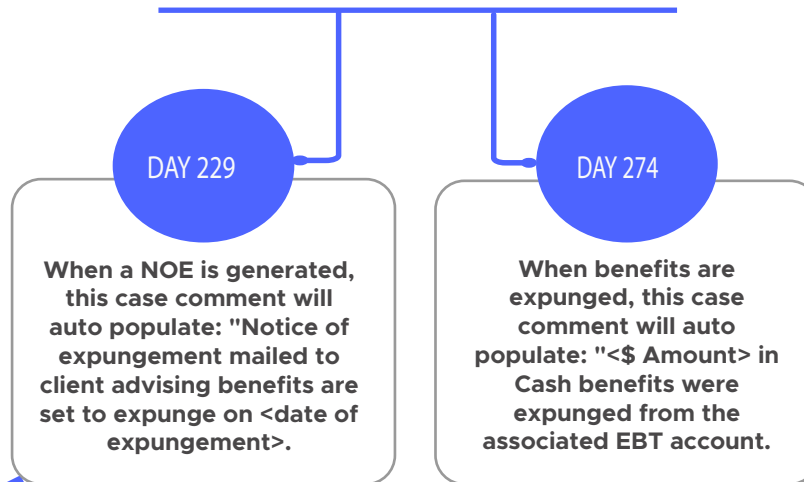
DAY 229

When a NOE is generated, this case comment will auto populate: "Notice of expungement mailed to client advising benefits are set to expunge on <date of expungement>.

DAY 274

When benefits are expunged, this case comment will auto populate: "<$ Amount> in Cash benefits were expunged from the associated EBT account.